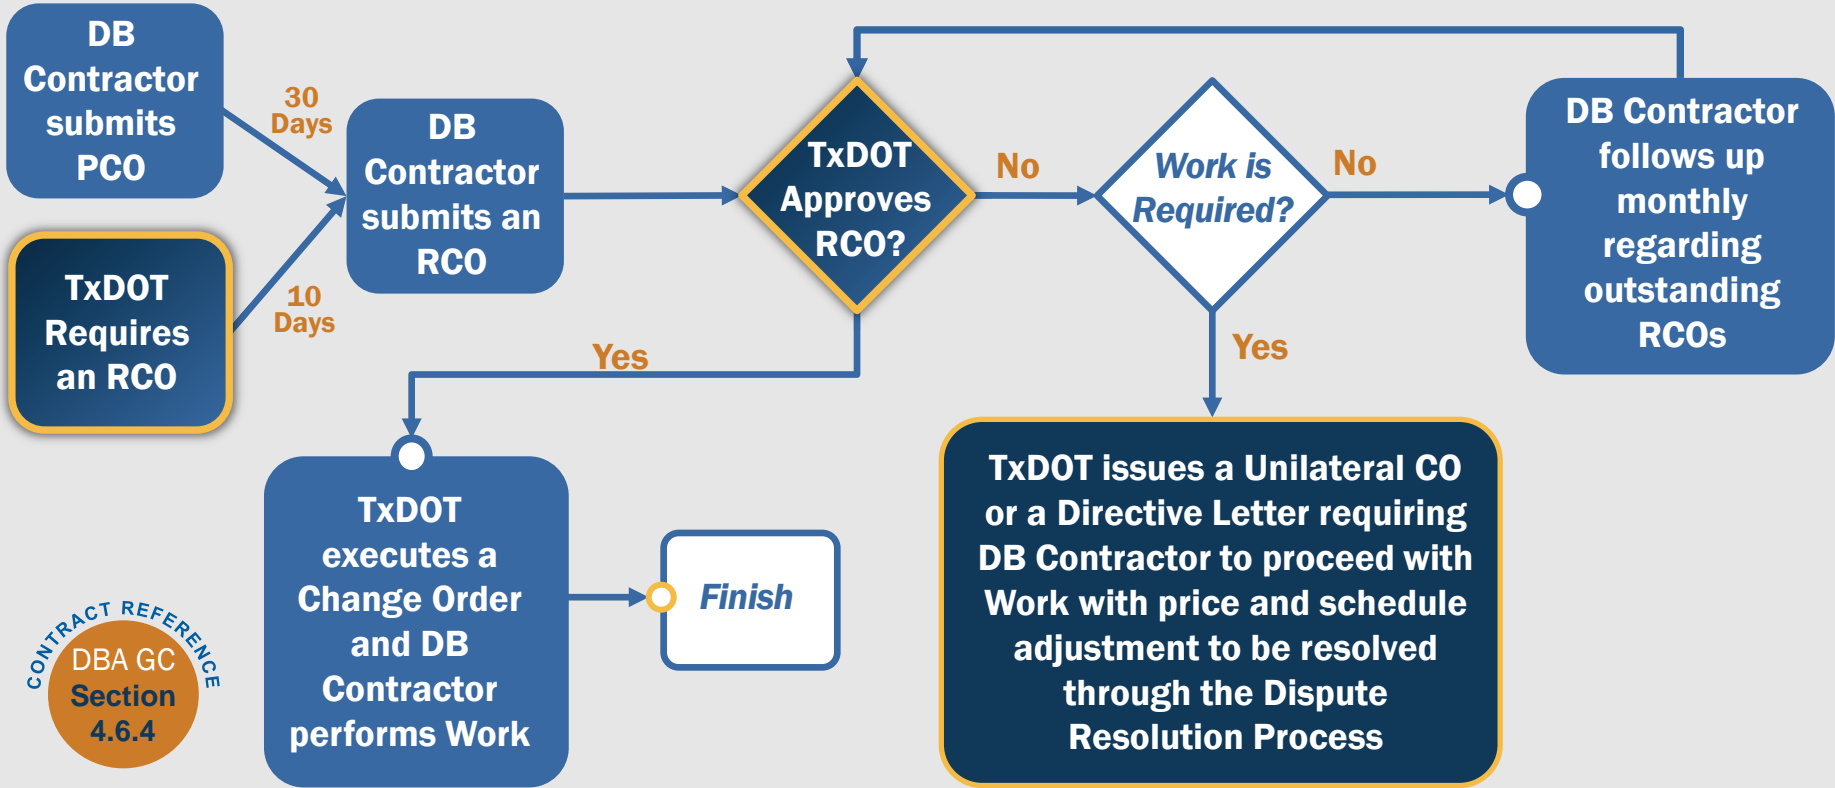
DB Contractor submits PCO

30 Days

TxDOT Requires an RCO

10 Days

DB Contractor submits an RCO

TxDOT Approves RCO?

No

Work is Required?

No

DB Contractor follows up monthly regarding outstanding RCOs

Yes

Yes

TxDOT executes a Change Order and DB Contractor performs Work

Finish

TxDOT issues a Unilateral CO or a Directive Letter requiring DB Contractor to proceed with Work with price and schedule adjustment to be resolved through the Dispute Resolution Process

CONTRACT REFERENCE
DBA GC
Section
4.6.4